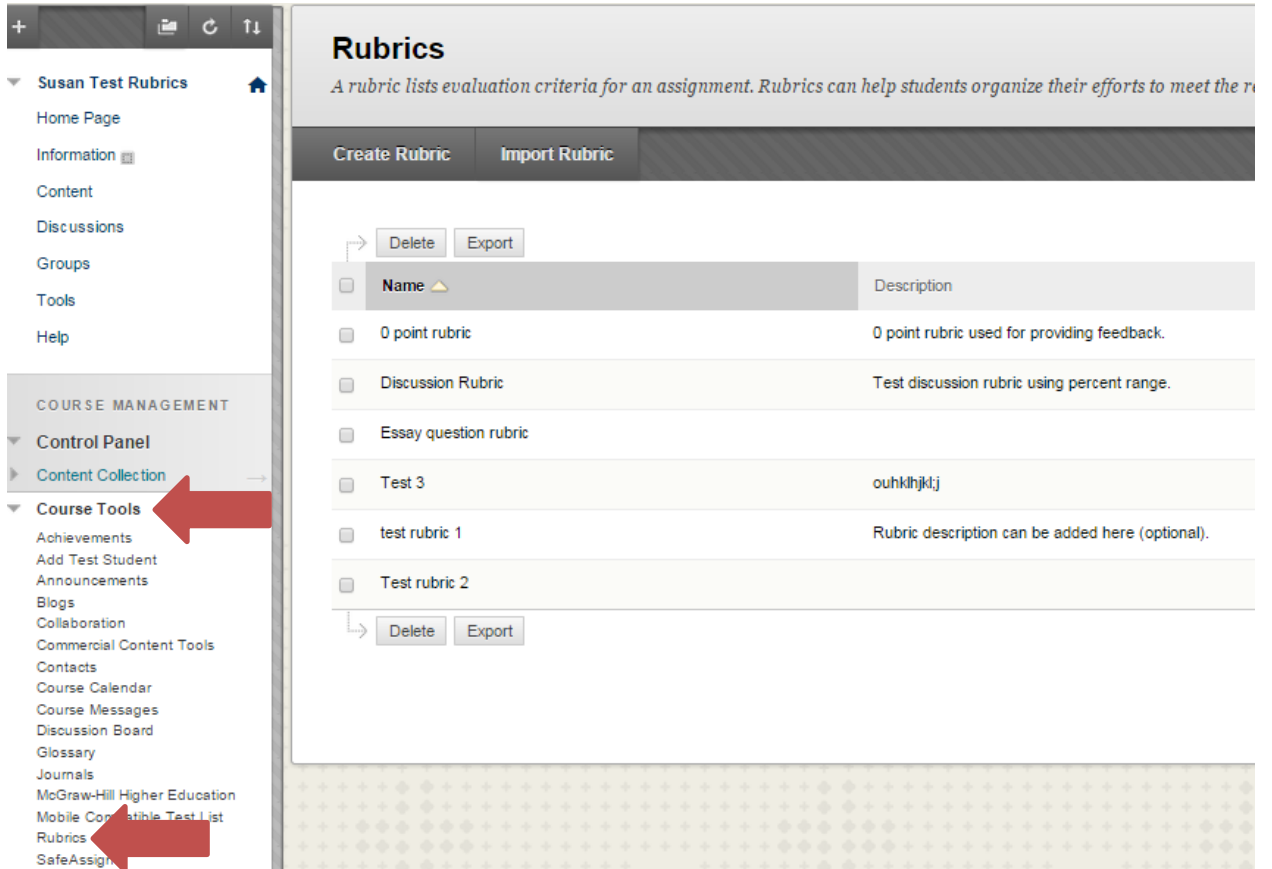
Susan Test Rubrics

Home Page

Information

Content

Discussions

Groups

Tools

Help

COURSE MANAGEMENT

Control Panel

Content Collection

Course Tools

Achievements

Add Test Student

Announcements

Blogs

Collaboration

Commercial Content Tools

Contacts

Course Calendar

Course Messages

Discussion Board

Glossary

Journals

McGraw-Hill Higher Education

Mobile Co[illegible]tible Test List

Rubrics

SafeAssig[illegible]

Rubrics

A rubric lists evaluation criteria for an assignment. Rubrics can help students organize their efforts to meet the r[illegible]

Create Rubric

Import Rubric

Delete Export

| | Name | Description |
|---|---|---|
| | 0 point rubric | 0 point rubric used for providing feedback. |
| | Discussion Rubric | Test discussion rubric using percent range. |
| | Essay question rubric | |
| | Test 3 | ouhklhjkl;j |
| | test rubric 1 | Rubric description can be added here (optional). |
| | Test rubric 2 | |

Delete Export